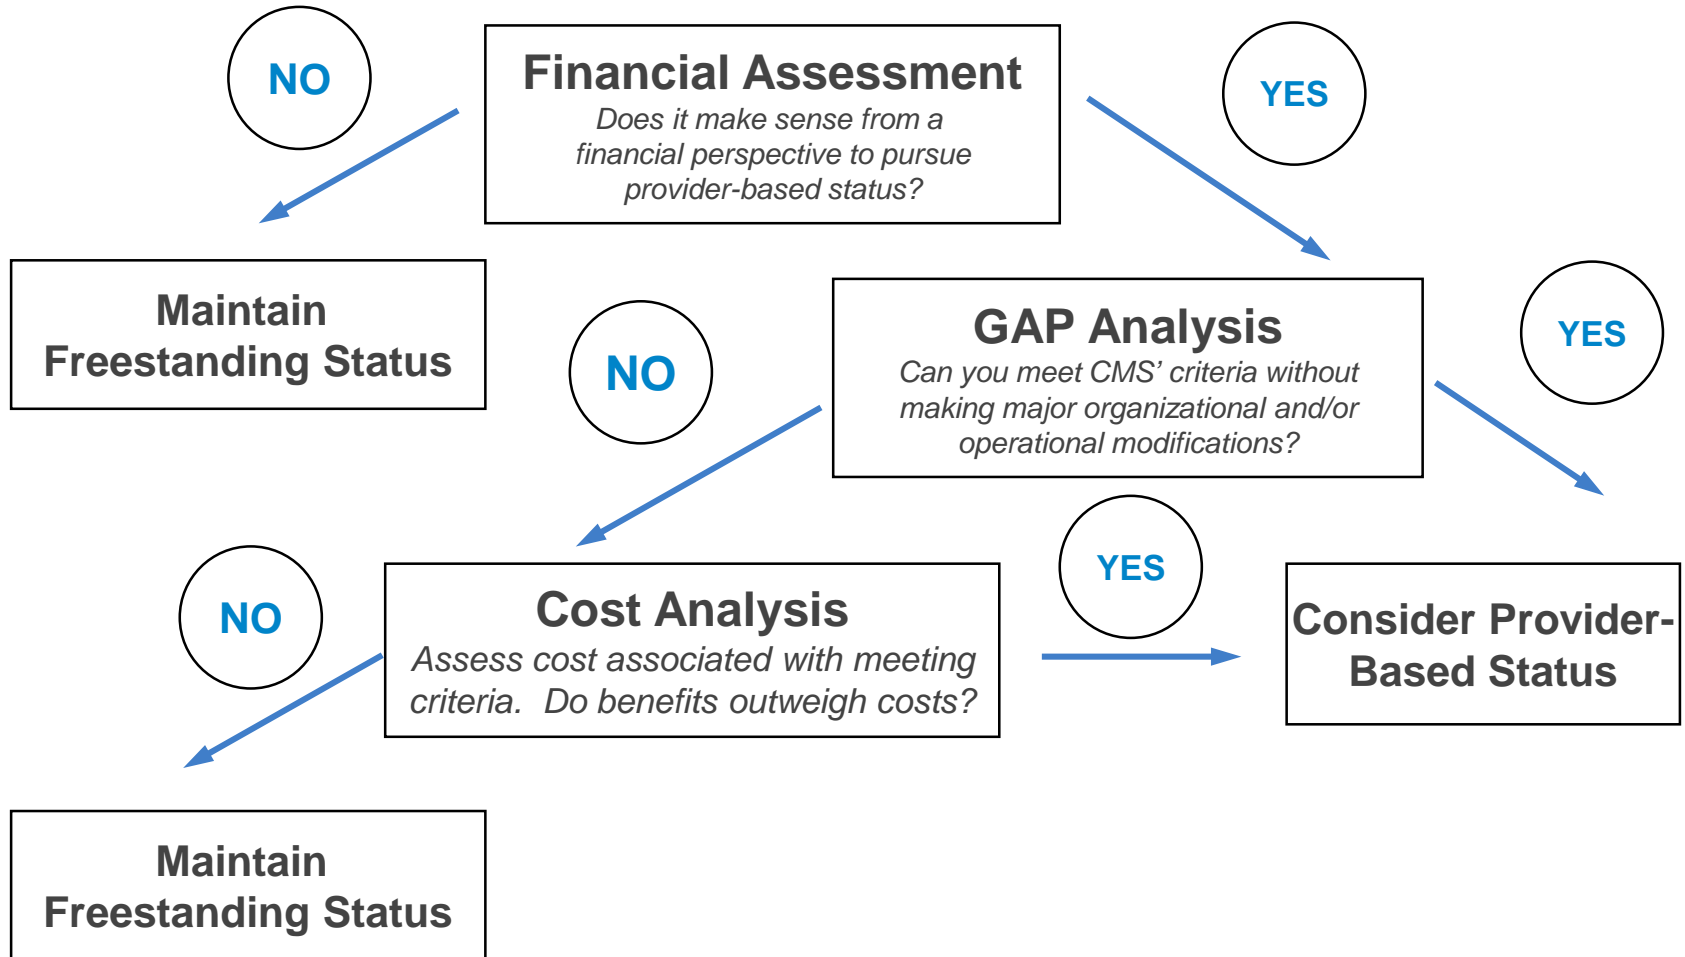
NO

Financial Assessment
Does it make sense from a financial perspective to pursue provider-based status?

YES

Maintain Freestanding Status

NO

GAP Analysis
Can you meet CMS' criteria without making major organizational and/or operational modifications?

YES

NO

Cost Analysis
Assess cost associated with meeting criteria. Do benefits outweigh costs?

YES

Consider Provider-Based Status

Maintain Freestanding Status